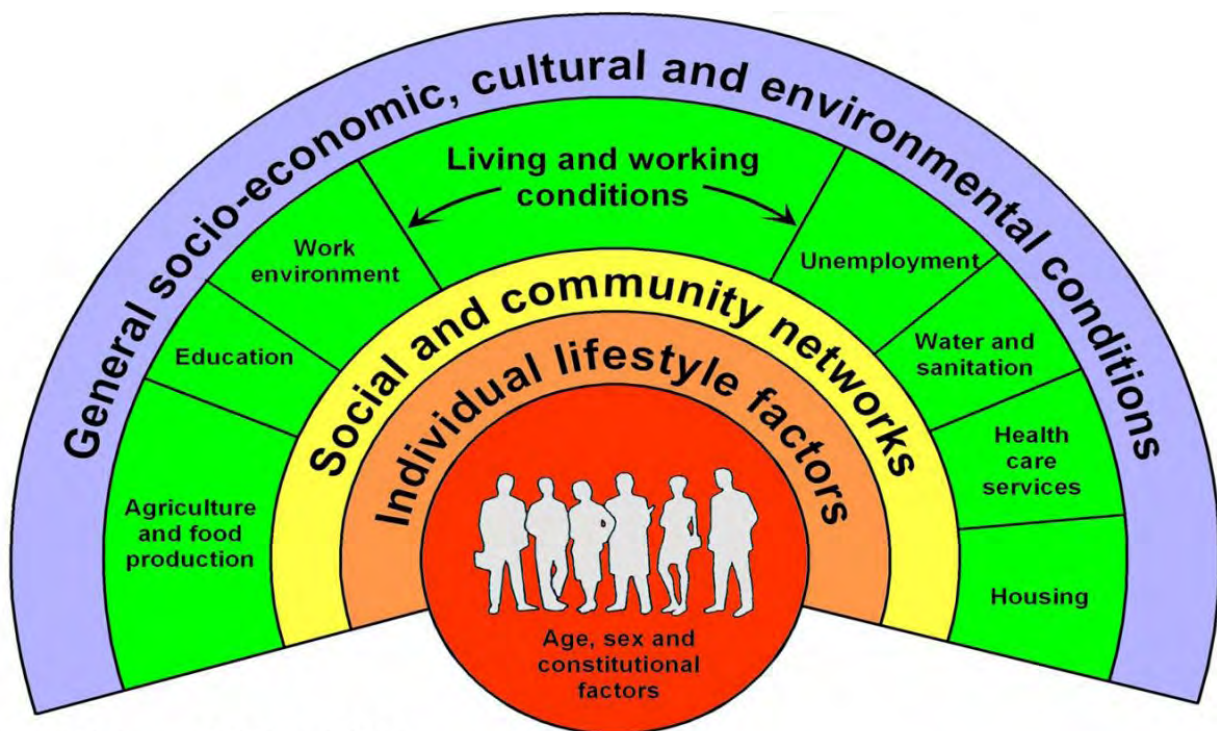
General socio-economic, cultural and environmental conditions

Living and working conditions

Work environment

Education

Agriculture and food production

Unemployment

Water and sanitation

Health care services

Housing

Social and community networks

Individual lifestyle factors

Age, sex and constitutional factors